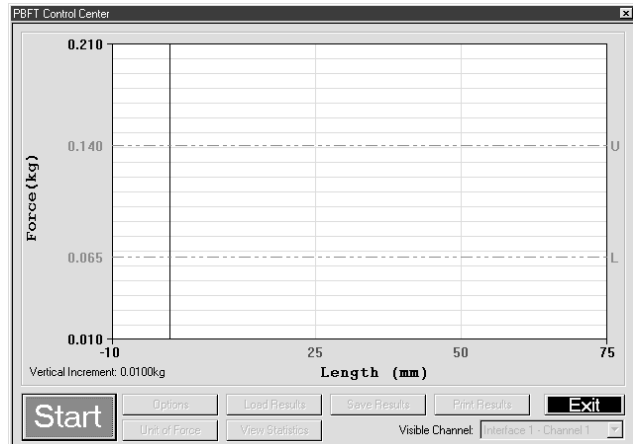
PBFT Control Center

0.210

0.140

0.065

0.010

Force(kg)

U

L

-10

25

50

75

Length (mm)

Vertical Increment: 0.0100kg

Start

Options

Load Results

Save Results

Print Results

Exit

Unit of Force

View Statistics

Visible Channel:

Interface 1 - Channel 1